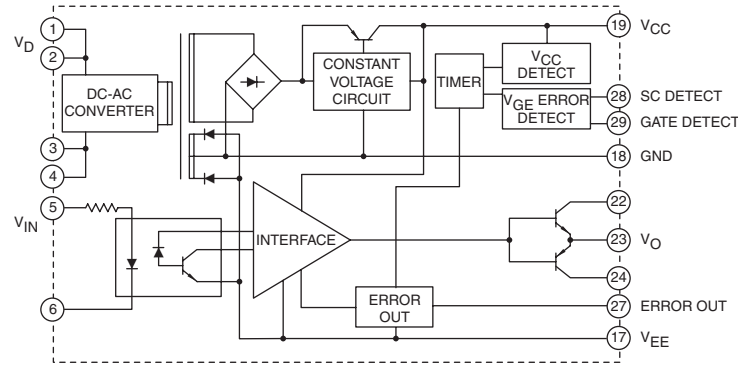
1
2
$V_D$
DC-AC CONVERTER
3
4
5
$V_{IN}$
6
CONSTANT VOLTAGE CIRCUIT
TIMER
$V_{CC}$ DETECT
$V_{GE}$ ERROR DETECT
INTERFACE
ERROR OUT
19 $V_{CC}$
28 SC DETECT
29 GATE DETECT
18 GND
22
23 $V_O$
24
27 ERROR OUT
17 $V_{EE}$